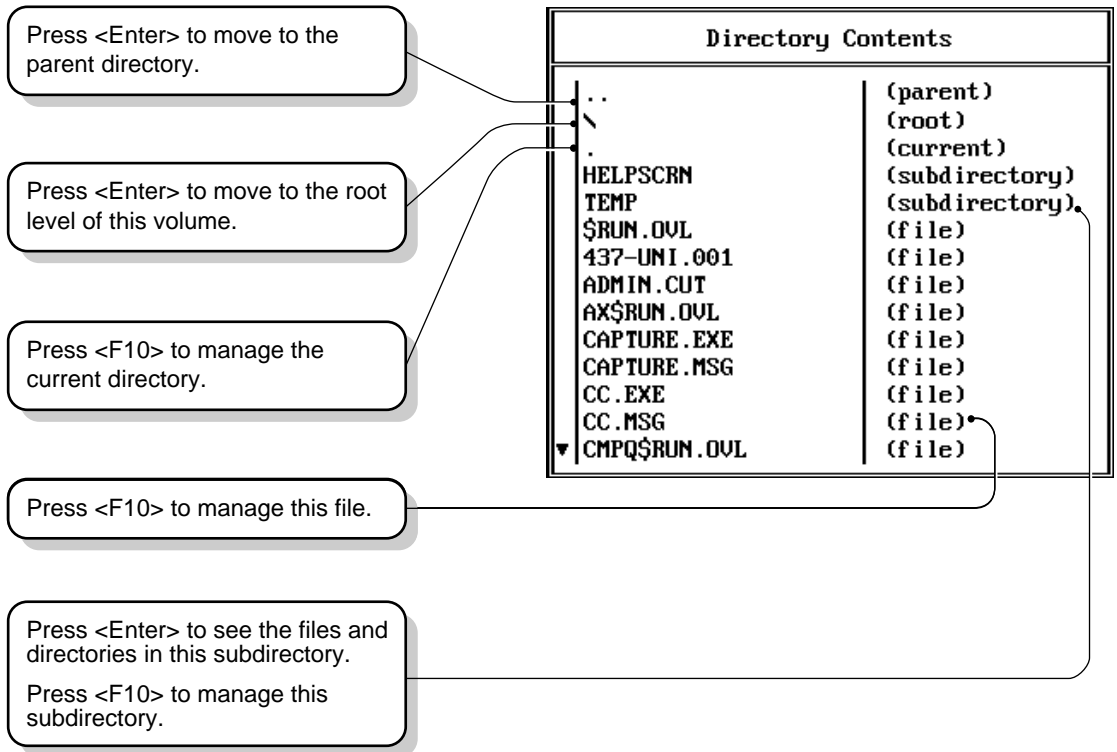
Press <Enter> to move to the parent directory.

Press <Enter> to move to the root level of this volume.

Press <F10> to manage the current directory.

Press <F10> to manage this file.

Press <Enter> to see the files and directories in this subdirectory.

Press <F10> to manage this subdirectory.

Directory Contents

| | |
|---|---|
| .. | (parent) |
| \ | (root) |
| . | (current) |
| HELPSCRN | (subdirectory) |
| TEMP | (subdirectory) |
| $RUN.OVL | (file) |
| 437-UNI.001 | (file) |
| ADMIN.CUT | (file) |
| AX$RUN.OVL | (file) |
| CAPTURE.EXE | (file) |
| CAPTURE.MSG | (file) |
| CC.EXE | (file) |
| CC.MSG | (file) |
| CMPQ$RUN.OVL | (file) |